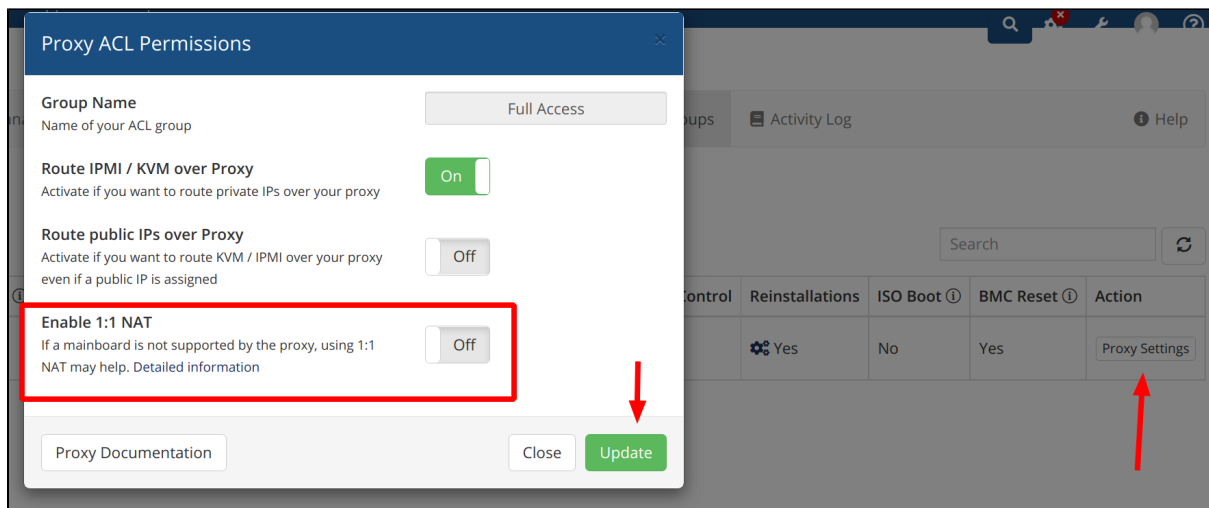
Proxy ACL Permissions

×

Group Name
Name of your ACL group

Full Access

Route IPMI / KVM over Proxy
Activate if you want to route private IPs over your proxy

On

Route public IPs over Proxy
Activate if you want to route KVM / IPMI over your proxy even if a public IP is assigned

Off

Enable 1:1 NAT
If a mainboard is not supported by the proxy, using 1:1 NAT may help. Detailed information

Off

Proxy Documentation

Close

Update

ups

Activity Log

Help

Search

| Control | Reinstallations | ISO Boot ⓘ | BMC Reset ⓘ | Action |
|---|---|---|---|---|
| | Yes | No | Yes | Proxy Settings |